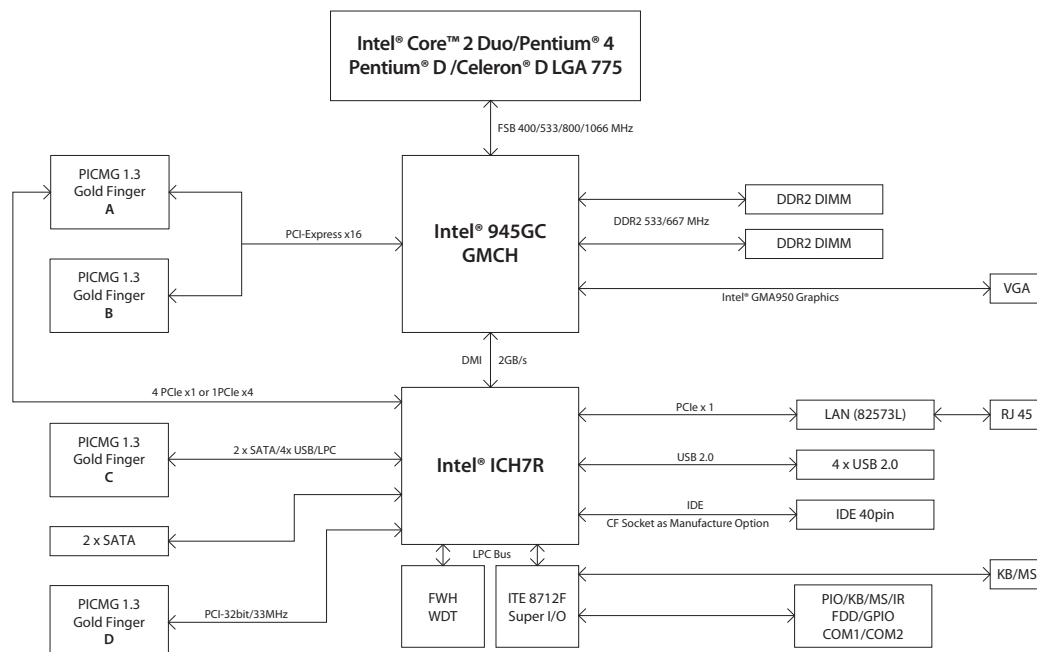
Intel® Core™ 2 Duo/Pentium® 4
Pentium® D /Celeron® D LGA 775

FSB 400/533/800/1066 MHz

PICMG 1.3
Gold Finger
A

PICMG 1.3
Gold Finger
B

PCI-Express x16

Intel® 945GC
GMCH

DDR2 DIMM

DDR2 533/667 MHz

DDR2 DIMM

Intel® GMA950 Graphics

VGA

DMI 2GB/s

4 PCIe x1 or 1PCIe x4

Intel® ICH7R

PCIe x 1

LAN (82573L)

RJ 45

PICMG 1.3
Gold Finger
C

2 x SATA/4x USB/LPC

USB 2.0

4 x USB 2.0

IDE

CF Socket as Manufacture Option

IDE 40pin

2 x SATA

LPC Bus

FWH
WDT

ITE 8712F
Super I/O

KB/MS

PICMG 1.3
Gold Finger
D

PCI-32bit/33MHz

PIO/KB/MS/IR
FDD/GPIO
COM1/COM2